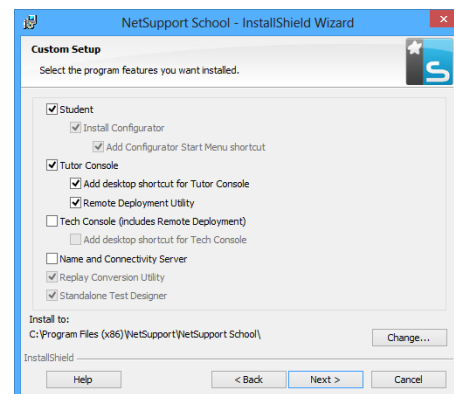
NetSupport School - InstallShield Wizard

Custom Setup

Select the program features you want installed.

Student

Install Configurator

Add Configurator Start Menu shortcut

Tutor Console

Add desktop shortcut for Tutor Console

Remote Deployment Utility

Tech Console (includes Remote Deployment)

Add desktop shortcut for Tech Console

Name and Connectivity Server

Replay Conversion Utility

Standalone Test Designer

Install to:

C:\Program Files (x86)\NetSupport\NetSupport School\

Change...

InstallShield

Help

< Back

Next >

Cancel